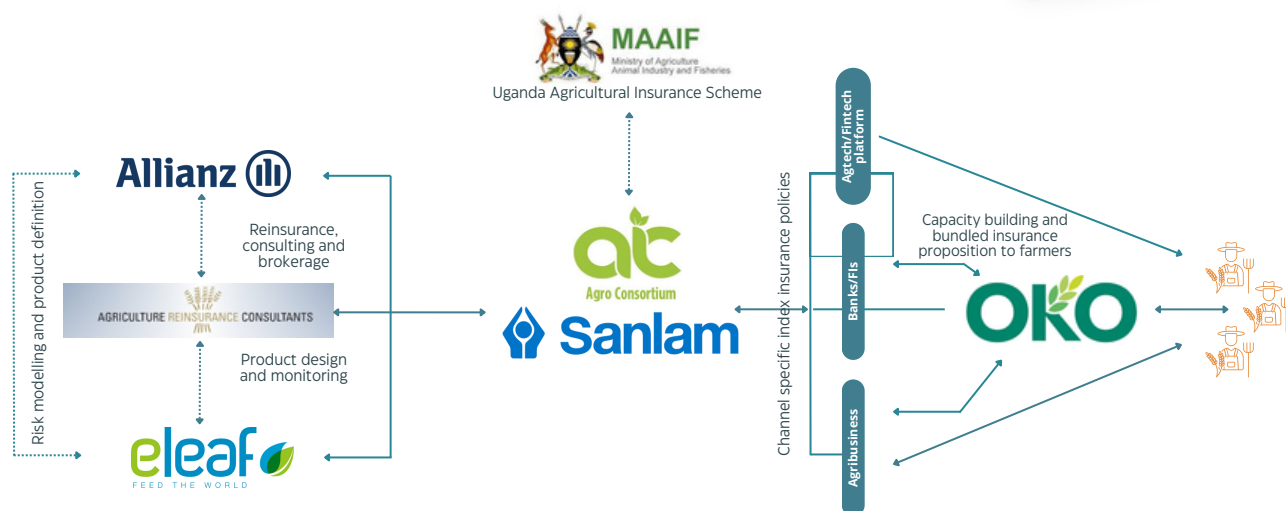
MAAIF
Ministry of Agriculture
Animal Industry and Fisheries

Uganda Agricultural Insurance Scheme

Risk modelling and product definition

Allianz

Reinsurance, consulting and brokerage

AGRICULTURE REINSURANCE CONSULTANTS

Product design and monitoring

eleaf
FEED THE WORLD

ac
Agro Consortium

Sanlam

Channel specific index insurance policies

Agtech/Fintech platform

Banks/FIs

Agribusiness

Capacity building and bundled insurance proposition to farmers

OKO